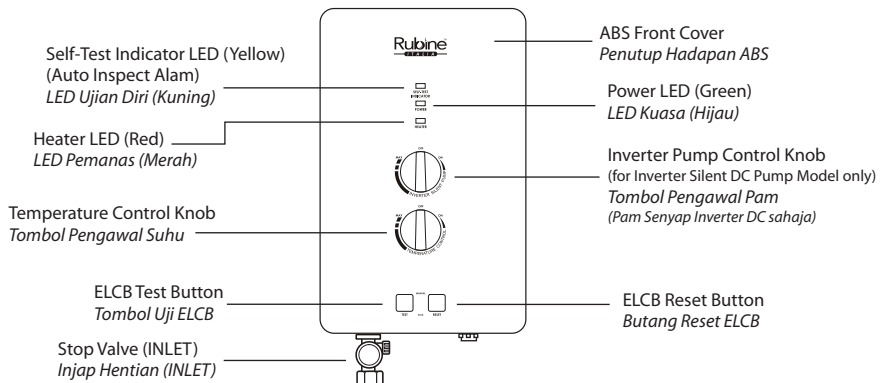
Rubine

ABS Front Cover
Penutup Hadapan ABS

Self-Test Indicator LED (Yellow)
(Auto Inspect Alam)
LED Ujian Diri (Kuning)

Power LED (Green)
LED Kuasa (Hijau)

Heater LED (Red)
LED Pemanas (Merah)

Inverter Pump Control Knob
(for Inverter Silent DC Pump Model only)
Tombol Pengawal Pam
(Pam Senyap Inverter DC sahaja)

Temperature Control Knob
Tombol Pengawal Suhu

ELCB Test Button
Tombol Uji ELCB

ELCB Reset Button
Butang Reset ELCB

Stop Valve (INLET)
Injap Hentian (INLET)

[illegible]
POWER
HEATER
OFF
MAX
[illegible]
OFF
MAX
TEMPERATURE CONTROL
TEST
RESET